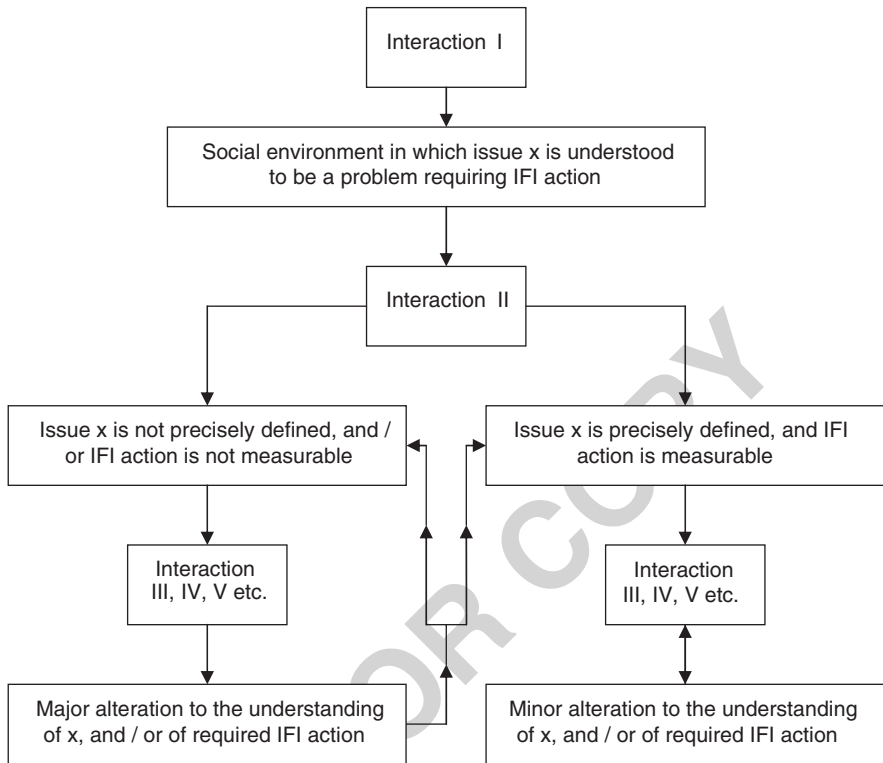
Interaction I

Social environment in which issue x is understood to be a problem requiring IFI action

Interaction II

Issue x is not precisely defined, and / or IFI action is not measurable

Issue x is precisely defined, and IFI action is measurable

Interaction III, IV, V etc.

Interaction III, IV, V etc.

Major alteration to the understanding of x, and / or of required IFI action

Minor alteration to the understanding of x, and / or of required IFI action

OR COPY